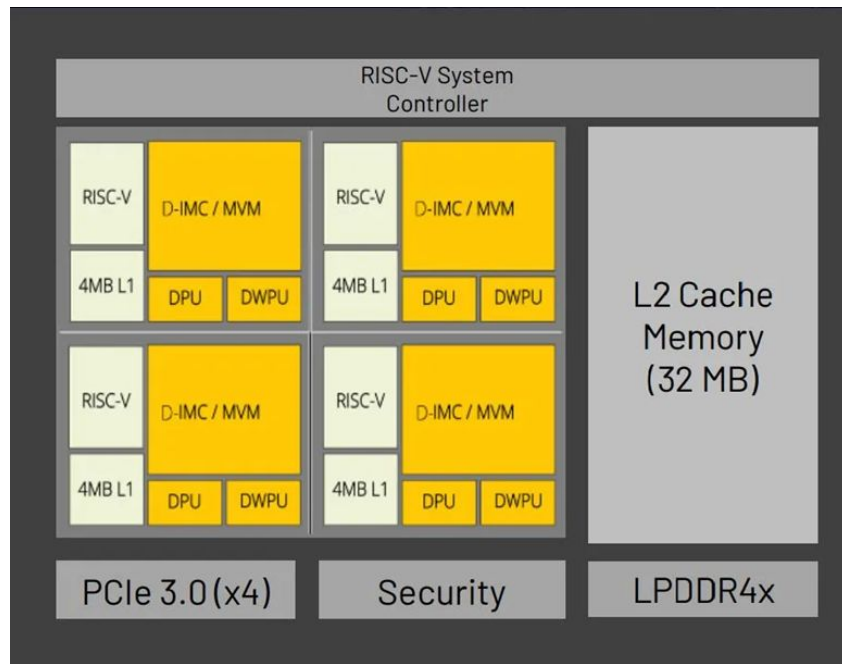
RISC-V System Controller

RISC-V
D-IMC / MVM
4MB L1
DPU
DWPU

RISC-V
D-IMC / MVM
4MB L1
DPU
DWPU

RISC-V
D-IMC / MVM
4MB L1
DPU
DWPU

RISC-V
D-IMC / MVM
4MB L1
DPU
DWPU

L2 Cache Memory (32 MB)

PCIe 3.0 (x4)
Security
LPDDR4x